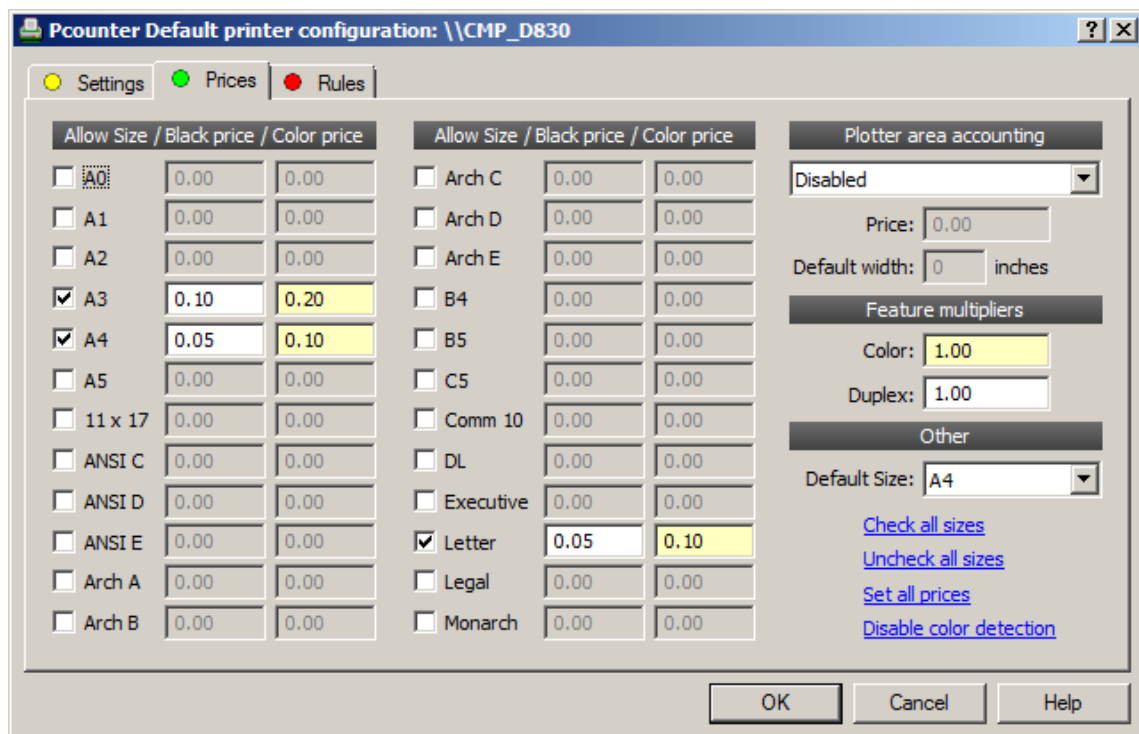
Pcounter Default printer configuration: \\CMP_D830

? X

Settings | Prices | Rules

| Allow Size / Black price / Color price | | |
|---|---|---|
| A0 | 0.00 | 0.00 |
| A1 | 0.00 | 0.00 |
| A2 | 0.00 | 0.00 |
| A3 | 0.10 | 0.20 |
| A4 | 0.05 | 0.10 |
| A5 | 0.00 | 0.00 |
| 11 x 17 | 0.00 | 0.00 |
| ANSI C | 0.00 | 0.00 |
| ANSI D | 0.00 | 0.00 |
| ANSI E | 0.00 | 0.00 |
| Arch A | 0.00 | 0.00 |
| Arch B | 0.00 | 0.00 |

| Allow Size / Black price / Color price | | |
|---|---|---|
| Arch C | 0.00 | 0.00 |
| Arch D | 0.00 | 0.00 |
| Arch E | 0.00 | 0.00 |
| B4 | 0.00 | 0.00 |
| B5 | 0.00 | 0.00 |
| C5 | 0.00 | 0.00 |
| Comm 10 | 0.00 | 0.00 |
| DL | 0.00 | 0.00 |
| Executive | 0.00 | 0.00 |
| Letter | 0.05 | 0.10 |
| Legal | 0.00 | 0.00 |
| Monarch | 0.00 | 0.00 |

Plotter area accounting
Disabled
Price: 0.00
Default width: 0 inches

Feature multipliers
Color: 1.00
Duplex: 1.00

Other
Default Size: A4

Check all sizes
Uncheck all sizes
Set all prices
Disable color detection

OK Cancel Help